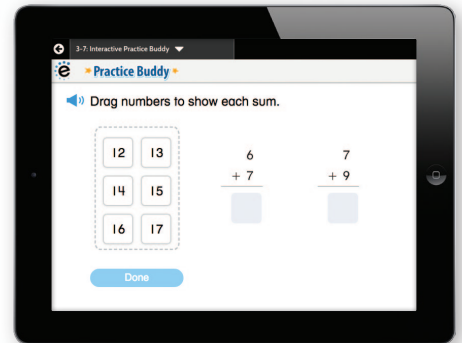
3-7: Interactive Practice Buddy

e Practice Buddy

Drag numbers to show each sum.

| 12 | 13 |
|---|---|
| 14 | 15 |
| 16 | 17 |

$\begin{array}{r} 6 \\ +\ 7 \\ \hline \end{array}$

$\begin{array}{r} 7 \\ +\ 9 \\ \hline \end{array}$

Done